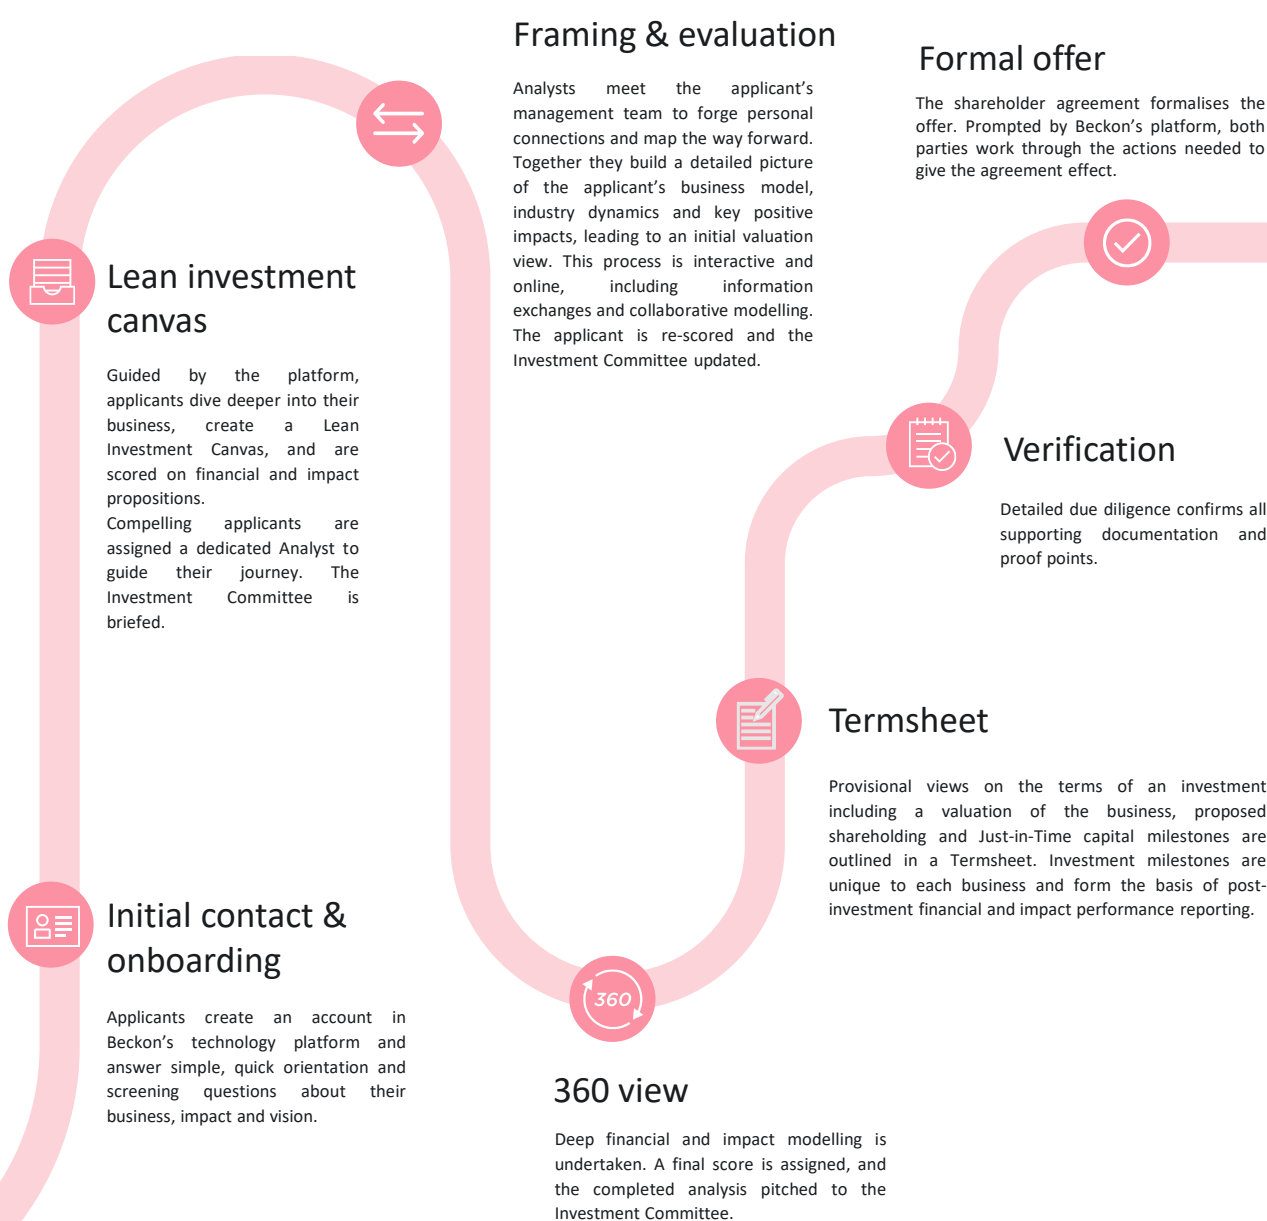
Initial contact & onboarding

Applicants create an account in Beckon's technology platform and answer simple, quick orientation and screening questions about their business, impact and vision.

Lean investment canvas

Guided by the platform, applicants dive deeper into their business, create a Lean Investment Canvas, and are scored on financial and impact propositions.
Compelling applicants are assigned a dedicated Analyst to guide their journey. The Investment Committee is briefed.

Framing & evaluation

Analysts meet the applicant's management team to forge personal connections and map the way forward. Together they build a detailed picture of the applicant's business model, industry dynamics and key positive impacts, leading to an initial valuation view. This process is interactive and online, including information exchanges and collaborative modelling. The applicant is re-scored and the Investment Committee updated.

360

360 view

Deep financial and impact modelling is undertaken. A final score is assigned, and the completed analysis pitched to the Investment Committee.

Termsheet

Provisional views on the terms of an investment including a valuation of the business, proposed shareholding and Just-in-Time capital milestones are outlined in a Termsheet. Investment milestones are unique to each business and form the basis of post-investment financial and impact performance reporting.

Verification

Detailed due diligence confirms all supporting documentation and proof points.

Formal offer

The shareholder agreement formalises the offer. Prompted by Beckon's platform, both parties work through the actions needed to give the agreement effect.